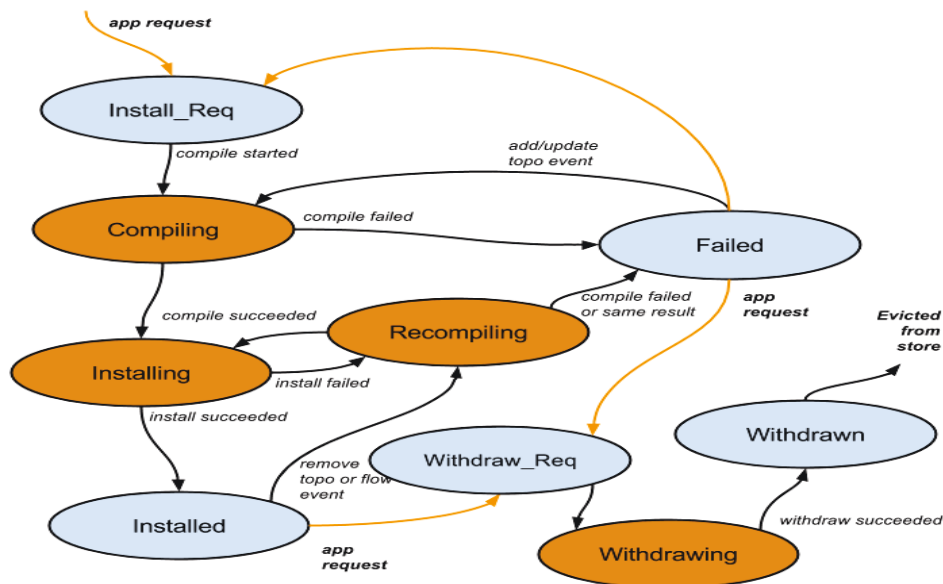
app request

Install_Req

compile started

add/update topo event

Compiling

compile failed

Failed

compile succeeded

compile failed or same result

app request

Evicted from store

Recompiling

Installing

install failed

install succeeded

Withdrawn

remove topo or flow event

Withdraw_Req

Installed

withdraw succeeded

app request

Withdrawing